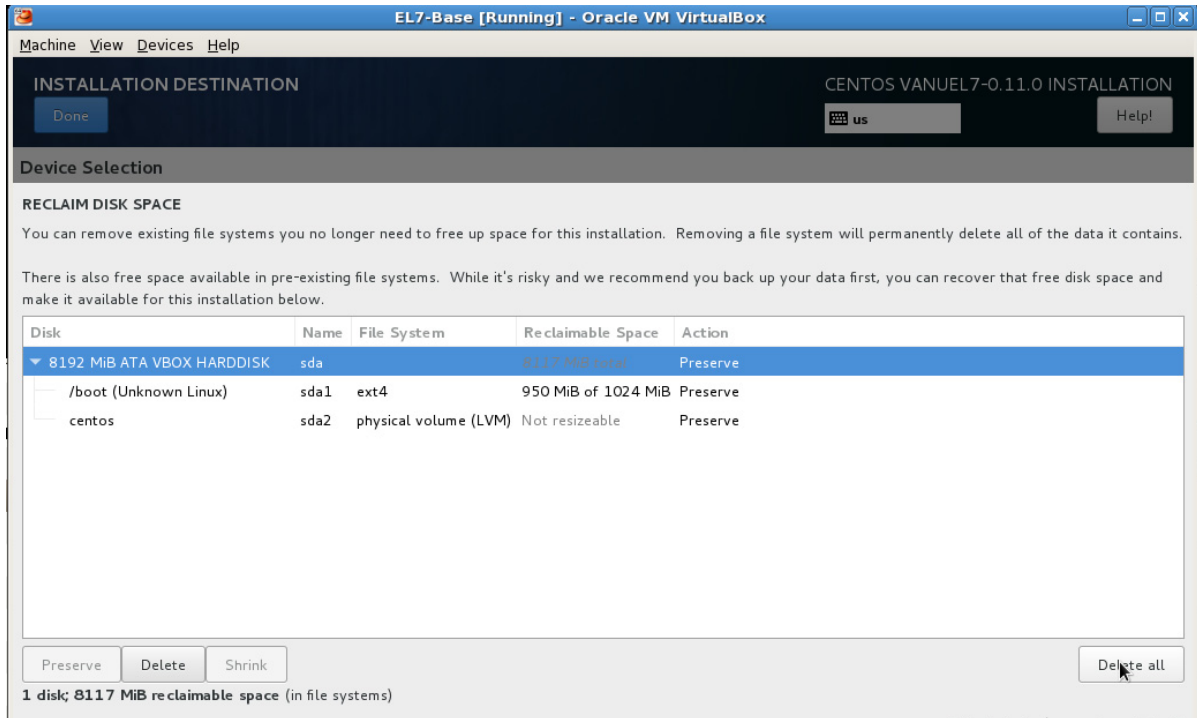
EL7-Base [Running] - Oracle VM VirtualBox

Machine View Devices Help

INSTALLATION DESTINATION

Done

CENTOS VANUEL7-0.11.0 INSTALLATION

us

Help!

Device Selection

RECLAIM DISK SPACE

You can remove existing file systems you no longer need to free up space for this installation. Removing a file system will permanently delete all of the data it contains.

There is also free space available in pre-existing file systems. While it's risky and we recommend you back up your data first, you can recover that free disk space and make it available for this installation below.

| Disk | Name | File System | Reclaimable Space | Action |
|---|---|---|---|---|
| 8192 MiB ATA VBOX HARDDISK | sda | | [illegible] | Preserve |
| /boot (Unknown Linux) | sda1 | ext4 | 950 MiB of 1024 MiB | Preserve |
| centos | sda2 | physical volume (LVM) | Not resizeable | Preserve |

Preserve Delete Shrink

Delete all

1 disk; 8117 MiB reclaimable space (in file systems)